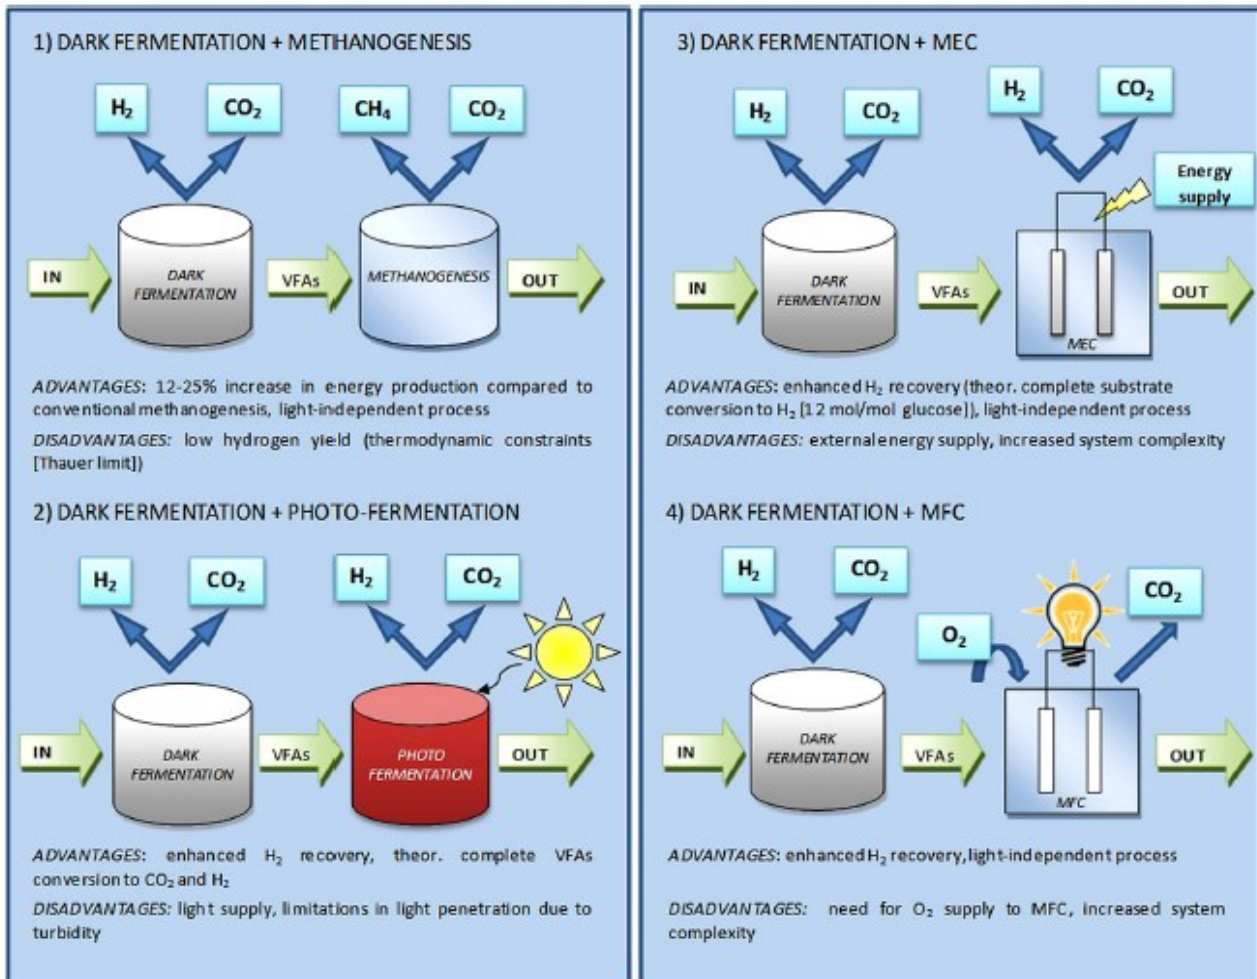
1) DARK FERMENTATION + METHANOGENESIS

$H_2$ $CO_2$ $CH_4$ $CO_2$

IN DARK FERMENTATION VFAs METHANOGENESIS OUT

ADVANTAGES: 12-25% increase in energy production compared to conventional methanogenesis, light-independent process

DISADVANTAGES: low hydrogen yield (thermodynamic constraints [Thauer limit])

2) DARK FERMENTATION + PHOTO-FERMENTATION

$H_2$ $CO_2$ $H_2$ $CO_2$

IN DARK FERMENTATION VFAs PHOTO FERMENTATION OUT

ADVANTAGES: enhanced $H_2$ recovery, theor. complete VFAs conversion to $CO_2$ and $H_2$

DISADVANTAGES: light supply, limitations in light penetration due to turbidity

3) DARK FERMENTATION + MEC

$H_2$ $CO_2$ $H_2$ $CO_2$

Energy supply

IN DARK FERMENTATION VFAs MEC OUT

ADVANTAGES: enhanced $H_2$ recovery (theor. complete substrate conversion to $H_2$ [12 mol/mol glucose]), light-independent process

DISADVANTAGES: external energy supply, increased system complexity

4) DARK FERMENTATION + MFC

$H_2$ $CO_2$ $O_2$ $CO_2$

IN DARK FERMENTATION VFAs MFC OUT

ADVANTAGES: enhanced $H_2$ recovery, light-independent process

DISADVANTAGES: need for $O_2$ supply to MFC, increased system complexity